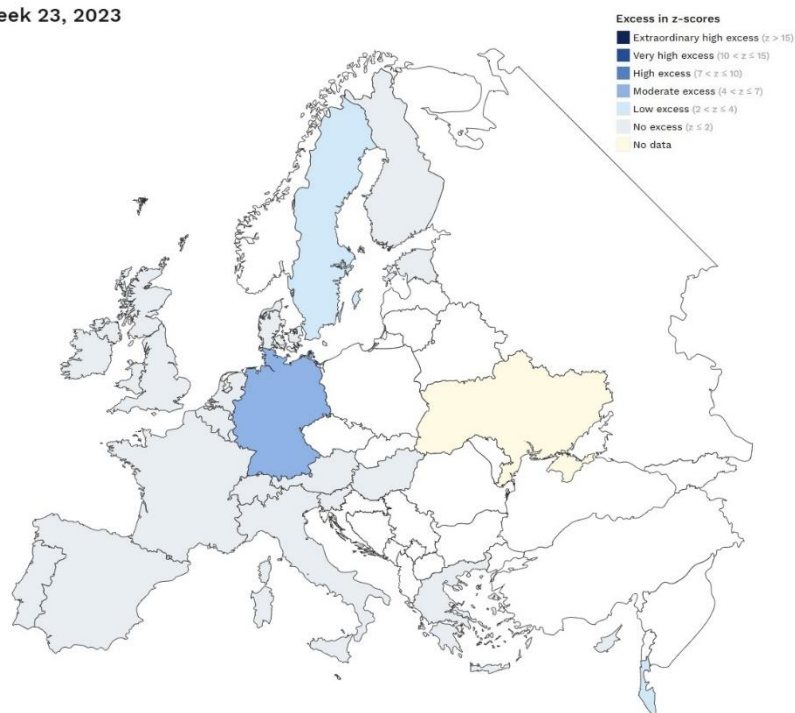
eek 23, 2023

Excess in z-scores
Extraordinary high excess (z > 15)
Very high excess (10 < z ≤ 15)
High excess (7 < z ≤ 10)
Moderate excess (4 < z ≤ 7)
Low excess (2 < z ≤ 4)
No excess (z ≤ 2)
No data